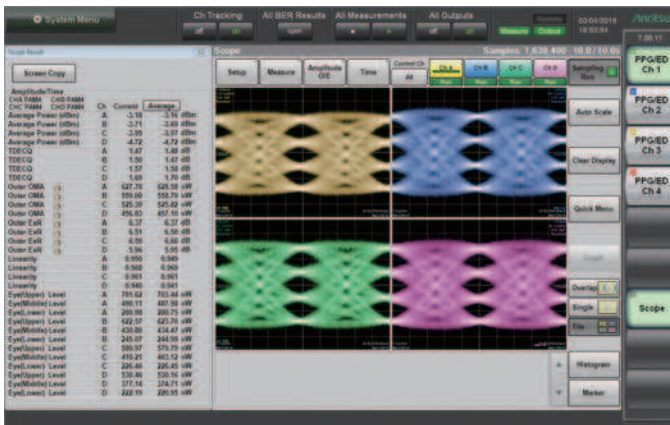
System Menu
Ch Tracking
off on
All BER Results
open
All Measurements
All Outputs
off on
Measure Output
03/04/2019 14:53:51
Anritsu
7.00.11

Scope Result
Screen Copy
Amplitude/Time
CHA PAM4 CHB PAM4
CHC PAM4 CHD PAM4

| | Ch | Current | Average |
|---|---|---|---|
| Average Power (dBm) | A | -3.18 | -3.16 dBm |
| Average Power (dBm) | B | -3.71 | -3.70 dBm |
| Average Power (dBm) | C | -3.99 | -3.97 dBm |
| Average Power (dBm) | D | -4.72 | -4.72 dBm |
| TDECQ | A | 1.47 | 1.49 dB |
| TDECQ | B | 1.50 | 1.47 dB |
| TDECQ | C | 1.57 | 1.58 dB |
| TDECQ | D | 1.60 | 1.59 dB |
| Outer OMA | A | 627.75 | 628.50 uW |
| Outer OMA | B | 559.00 | 558.70 uW |
| Outer OMA | C | 525.30 | 525.82 uW |
| Outer OMA | D | 456.83 | 457.10 uW |
| Outer ExR | A | 6.37 | 6.37 dB |
| Outer ExR | B | 6.51 | 6.50 dB |
| Outer ExR | C | 6.55 | 6.60 dB |
| Outer ExR | D | 5.96 | 5.95 dB |
| Linearity | A | 0.950 | 0.949 |
| Linearity | B | 0.960 | 0.960 |
| Linearity | C | 0.960 | 0.961 |
| Linearity | D | 0.940 | 0.941 |
| Eye(Upper) Level | A | 701.52 | 703.44 uW |
| Eye(Middle) Level | A | 485.15 | 487.55 uW |
| Eye(Lower) Level | A | 280.99 | 280.75 uW |
| Eye(Upper) Level | B | 620.90 | 620.20 uW |
| Eye(Middle) Level | B | 430.80 | 434.47 uW |
| Eye(Lower) Level | B | 245.07 | 244.58 uW |
| Eye(Upper) Level | C | 580.57 | 575.79 uW |
| Eye(Middle) Level | C | 410.21 | 403.12 uW |
| Eye(Lower) Level | C | 226.46 | 225.45 uW |
| Eye(Upper) Level | D | 538.46 | 536.16 uW |
| Eye(Middle) Level | D | 377.14 | 374.71 uW |
| Eye(Lower) Level | D | 222.19 | 220.55 uW |

Scope
Samples: 1,638,400 10.0 / 10.0s
Setup
Measure
Amplitude Time
Time
Control Ch
All
Ch A
Ch B
Ch C
Ch D
Sampling Run
Auto Scale
Clear Display
Quick Menu
Graph
Overlap
Single
Tile
Histogram
Marker
PPG/ED Ch 1
PPG/ED Ch 2
PPG/ED Ch 3
PPG/ED Ch 4
Scope